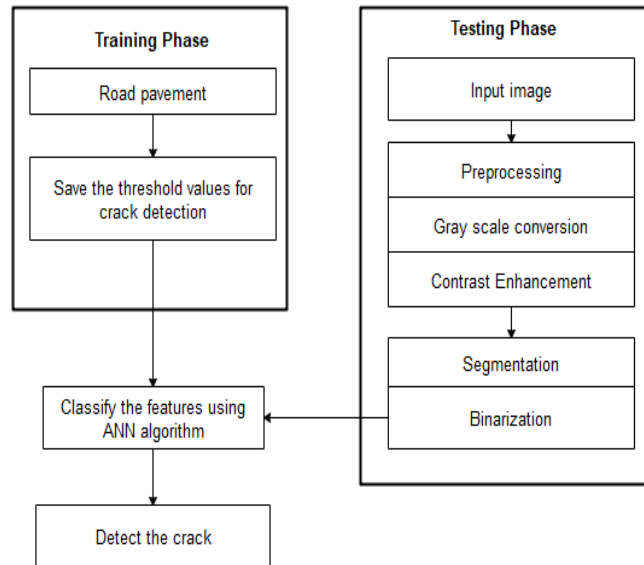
Training Phase

Road pavement

Save the threshold values for crack detection

Testing Phase

Input image

Preprocessing

Gray scale conversion

Contrast Enhancement

Segmentation

Binarization

Classify the features using ANN algorithm

Detect the crack